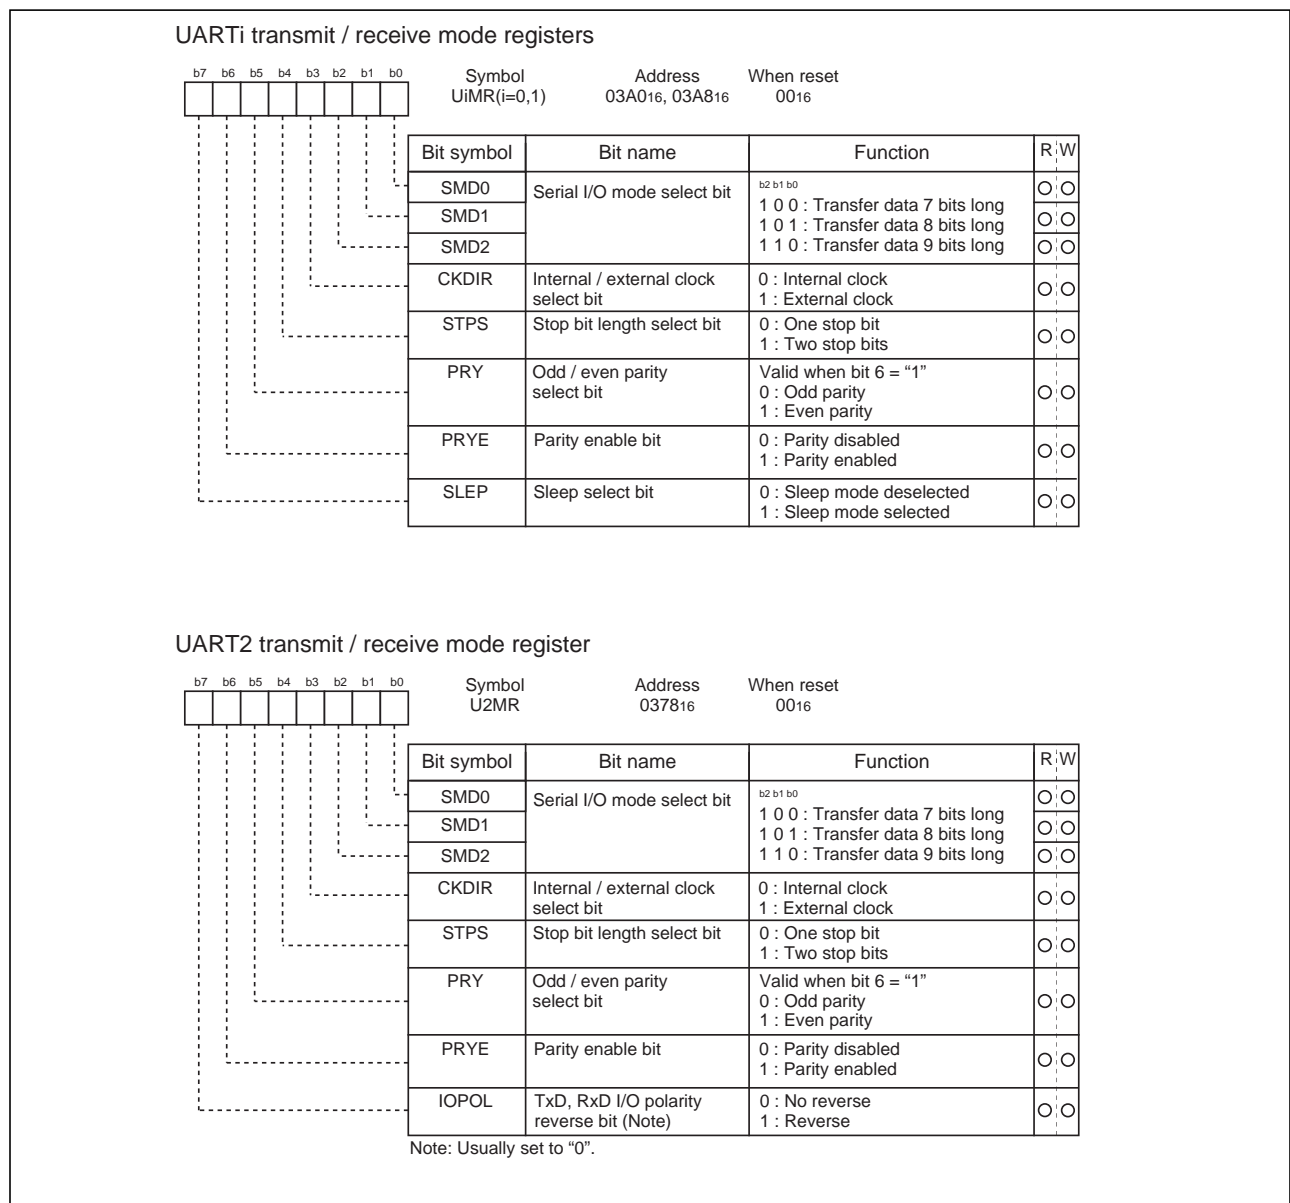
UARTi transmit / receive mode registers

b7 b6 b5 b4 b3 b2 b1 b0

Symbol
UiMR(i=0,1)

Address
03A0$_{16}$, 03A8$_{16}$

When reset
00$_{16}$

| Bit symbol | Bit name | Function | R | W |
|---|---|---|---|---|
| SMD0 | Serial I/O mode select bit | b2 b1 b0<br>1 0 0 : Transfer data 7 bits long<br>1 0 1 : Transfer data 8 bits long<br>1 1 0 : Transfer data 9 bits long | O | O |
| SMD1 | | | O | O |
| SMD2 | | | O | O |
| CKDIR | Internal / external clock select bit | 0 : Internal clock<br>1 : External clock | O | O |
| STPS | Stop bit length select bit | 0 : One stop bit<br>1 : Two stop bits | O | O |
| PRY | Odd / even parity select bit | Valid when bit 6 = “1”<br>0 : Odd parity<br>1 : Even parity | O | O |
| PRYE | Parity enable bit | 0 : Parity disabled<br>1 : Parity enabled | O | O |
| SLEP | Sleep select bit | 0 : Sleep mode deselected<br>1 : Sleep mode selected | O | O |

UART2 transmit / receive mode register

b7 b6 b5 b4 b3 b2 b1 b0

Symbol
U2MR

Address
0378$_{16}$

When reset
00$_{16}$

| Bit symbol | Bit name | Function | R | W |
|---|---|---|---|---|
| SMD0 | Serial I/O mode select bit | b2 b1 b0<br>1 0 0 : Transfer data 7 bits long<br>1 0 1 : Transfer data 8 bits long<br>1 1 0 : Transfer data 9 bits long | O | O |
| SMD1 | | | O | O |
| SMD2 | | | O | O |
| CKDIR | Internal / external clock select bit | 0 : Internal clock<br>1 : External clock | O | O |
| STPS | Stop bit length select bit | 0 : One stop bit<br>1 : Two stop bits | O | O |
| PRY | Odd / even parity select bit | Valid when bit 6 = “1”<br>0 : Odd parity<br>1 : Even parity | O | O |
| PRYE | Parity enable bit | 0 : Parity disabled<br>1 : Parity enabled | O | O |
| IOPOL | TxD, RxD I/O polarity reverse bit (Note) | 0 : No reverse<br>1 : Reverse | O | O |

Note: Usually set to “0”.